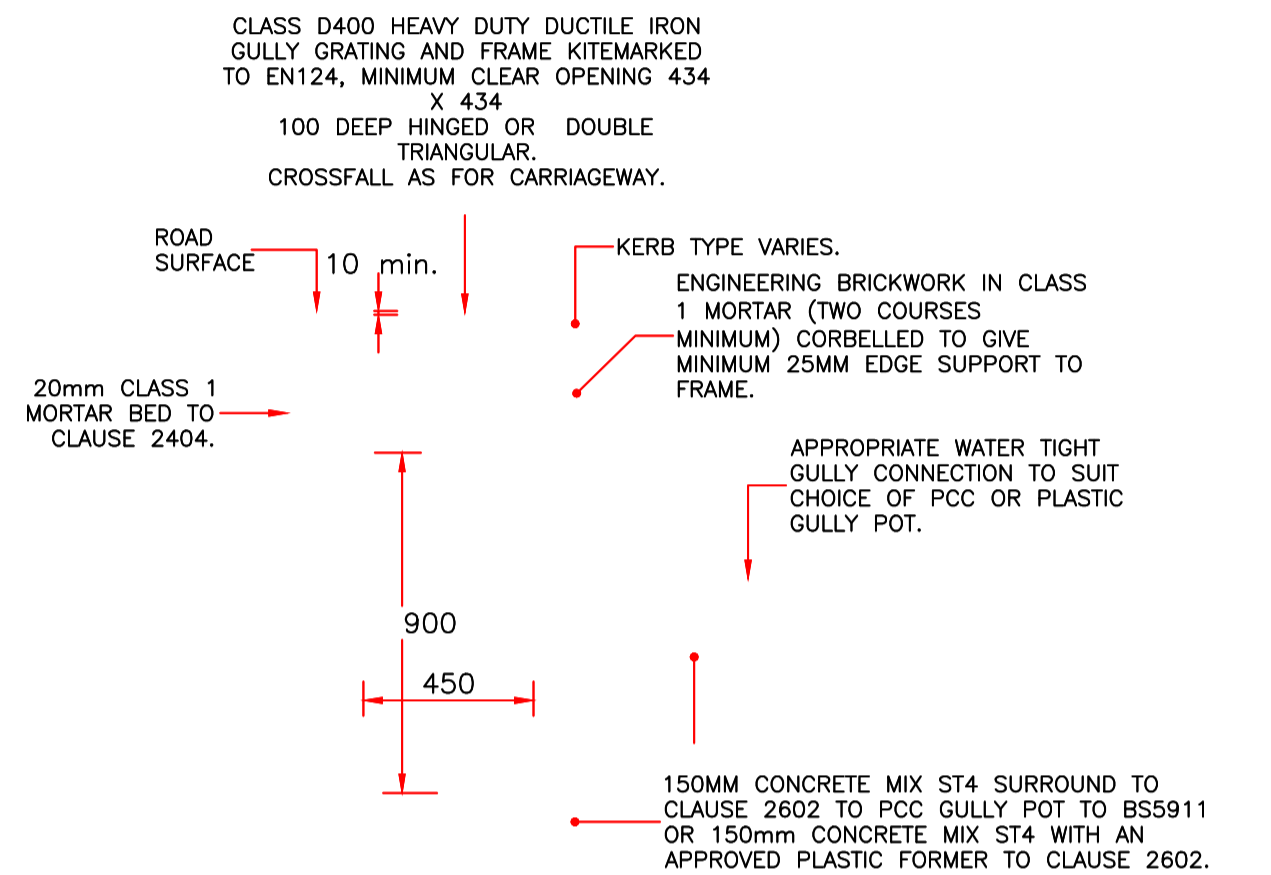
CLASS D400 HEAVY DUTY DUCTILE IRON GULLY GRATING AND FRAME KITEMARKED TO EN124, MINIMUM CLEAR OPENING 434 X 434
100 DEEP HINGED OR DOUBLE TRIANGULAR.
CROSSFALL AS FOR CARRIAGEWAY.

ROAD SURFACE

10 min.

KERB TYPE VARIES.

ENGINEERING BRICKWORK IN CLASS 1 MORTAR (TWO COURSES MINIMUM) CORBELLED TO GIVE MINIMUM 25MM EDGE SUPPORT TO FRAME.

20mm CLASS 1 MORTAR BED TO CLAUSE 2404.

APPROPRIATE WATER TIGHT GULLY CONNECTION TO SUIT CHOICE OF PCC OR PLASTIC GULLY POT.

900

450

150MM CONCRETE MIX ST4 SURROUND TO CLAUSE 2602 TO PCC GULLY POT TO BS5911 OR 150mm CONCRETE MIX ST4 WITH AN APPROVED PLASTIC FORMER TO CLAUSE 2602.